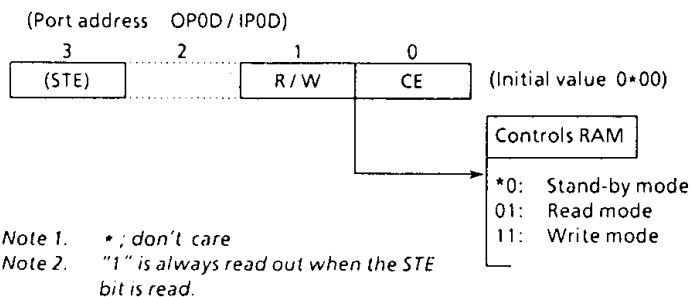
(Port address OP0D / IP0D)

| 3 | 2 | 1 | 0 |
|---|---|---|---|
| (STE) | | R / W | CE |

(Initial value 0*00)

Controls RAM

*0: Stand-by mode
01: Read mode
11: Write mode

Note 1. * ; don't care
Note 2. "1" is always read out when the STE bit is read.